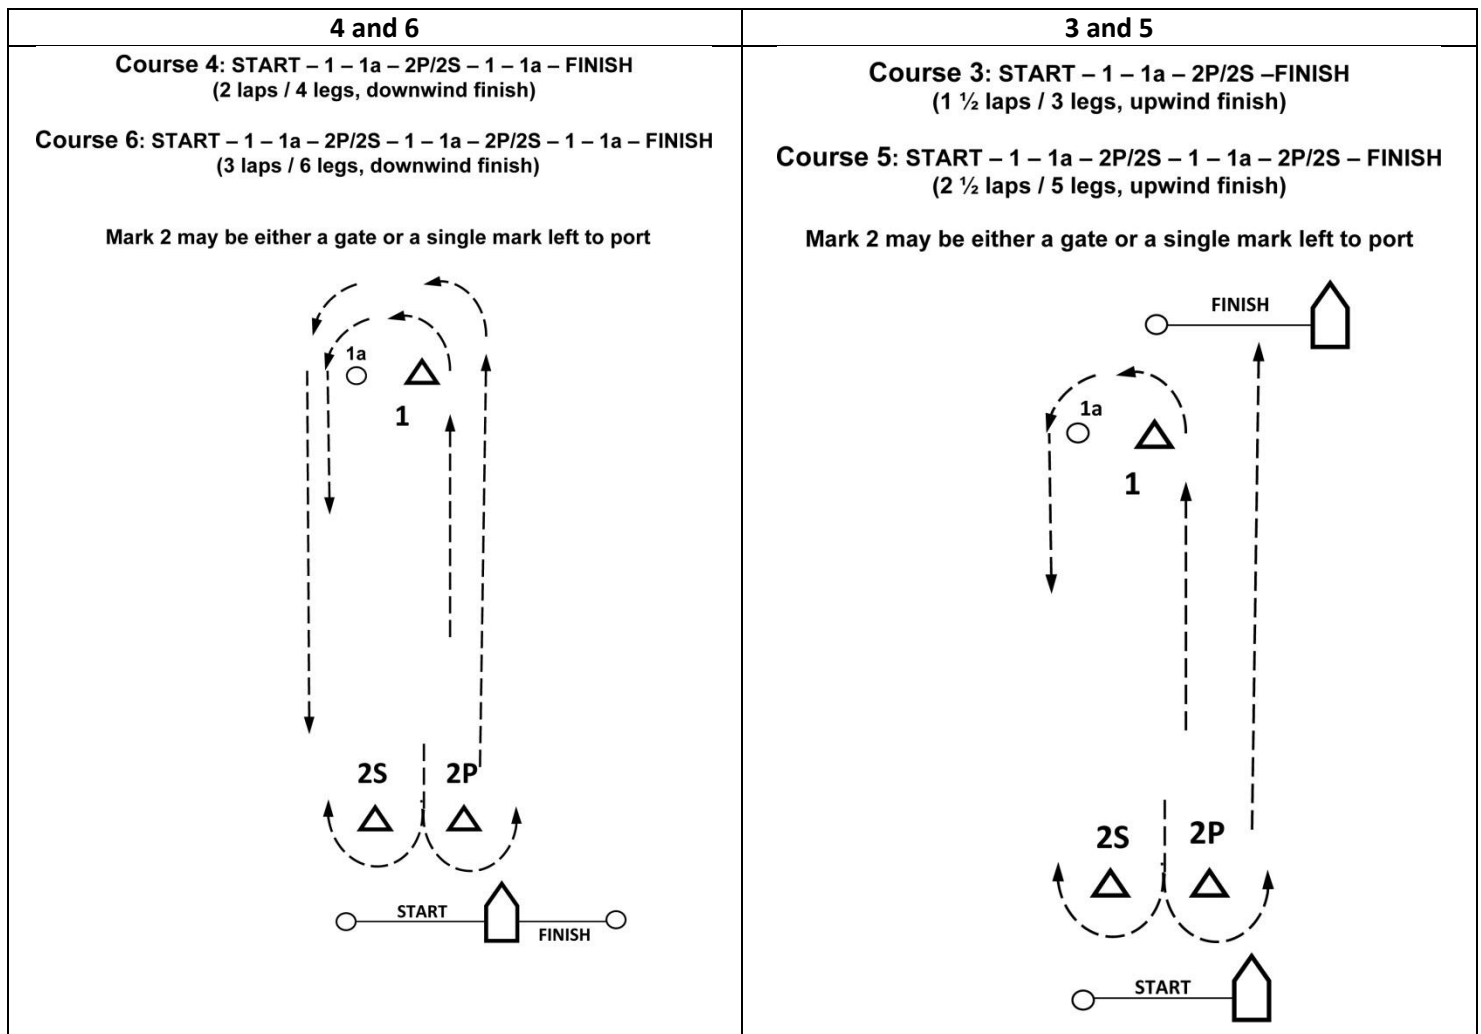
| 4 and 6 | 3 and 5 |
|---|---|
| Course 4: START – 1 – 1a – 2P/2S – 1 – 1a – FINISH (2 laps / 4 legs, downwind finish) Course 6: START – 1 – 1a – 2P/2S – 1 – 1a – 2P/2S – 1 – 1a – FINISH (3 laps / 6 legs, downwind finish) Mark 2 may be either a gate or a single mark left to port 1a 1 2S 2P START FINISH | Course 3: START – 1 – 1a – 2P/2S –FINISH (1 ½ laps / 3 legs, upwind finish) Course 5: START – 1 – 1a – 2P/2S – 1 – 1a – 2P/2S – FINISH (2 ½ laps / 5 legs, upwind finish) Mark 2 may be either a gate or a single mark left to port FINISH 1a 1 2S 2P START |